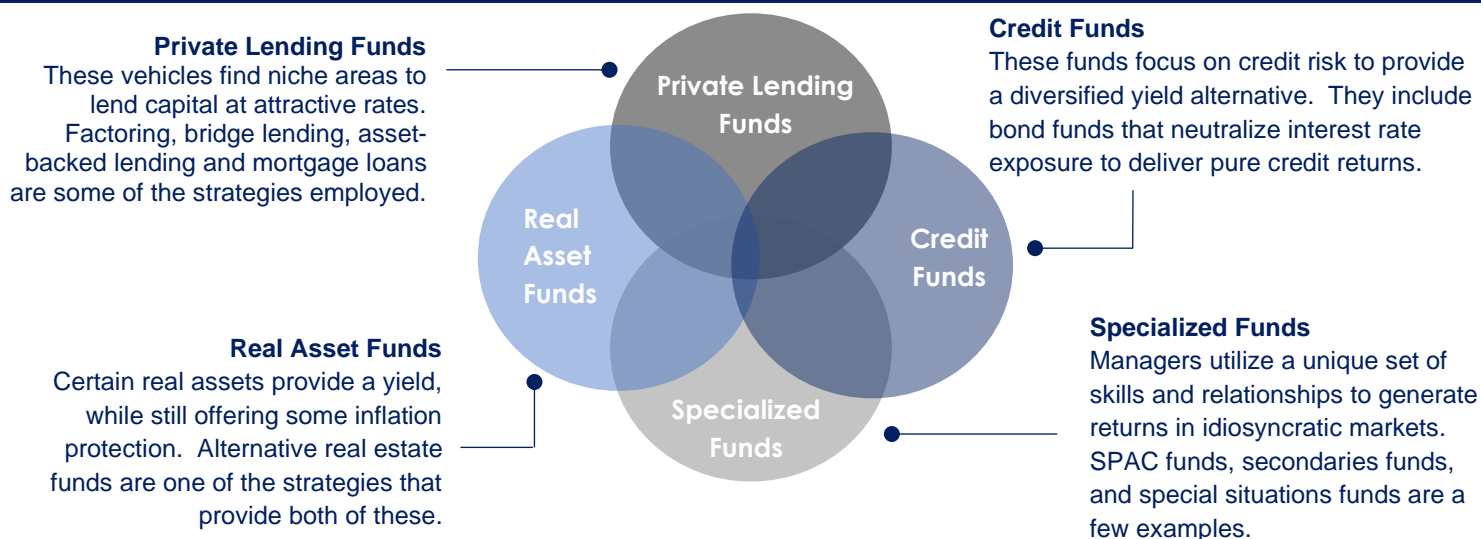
**Private Lending Funds**
These vehicles find niche areas to lend capital at attractive rates. Factoring, bridge lending, asset-backed lending and mortgage loans are some of the strategies employed.

Private Lending Funds

Real Asset Funds

Credit Funds

Specialized Funds

**Credit Funds**
These funds focus on credit risk to provide a diversified yield alternative. They include bond funds that neutralize interest rate exposure to deliver pure credit returns.

**Real Asset Funds**
Certain real assets provide a yield, while still offering some inflation protection. Alternative real estate funds are one of the strategies that provide both of these.

**Specialized Funds**
Managers utilize a unique set of skills and relationships to generate returns in idiosyncratic markets. SPAC funds, secondaries funds, and special situations funds are a few examples.